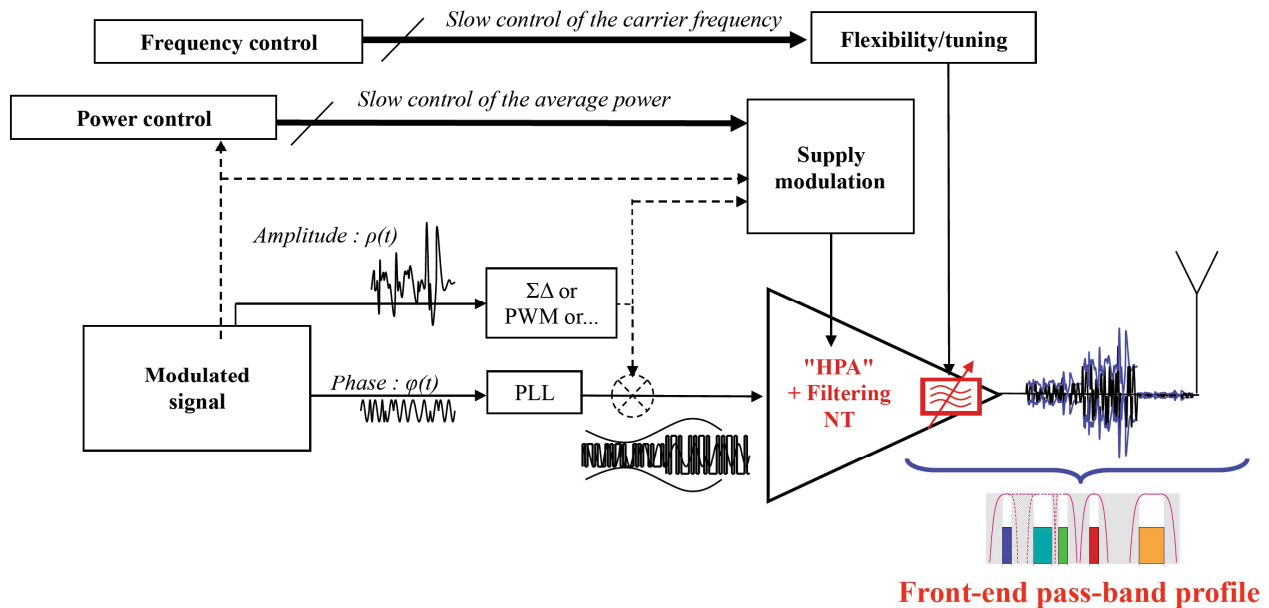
Frequency control

Slow control of the carrier frequency

Flexibility/tuning

Power control

Slow control of the average power

Supply modulation

Amplitude : $\rho(t)$

$\Sigma\Delta$ or PWM or...

Modulated signal

Phase : $\varphi(t)$

PLL

"HPA" + Filtering NT

Front-end pass-band profile